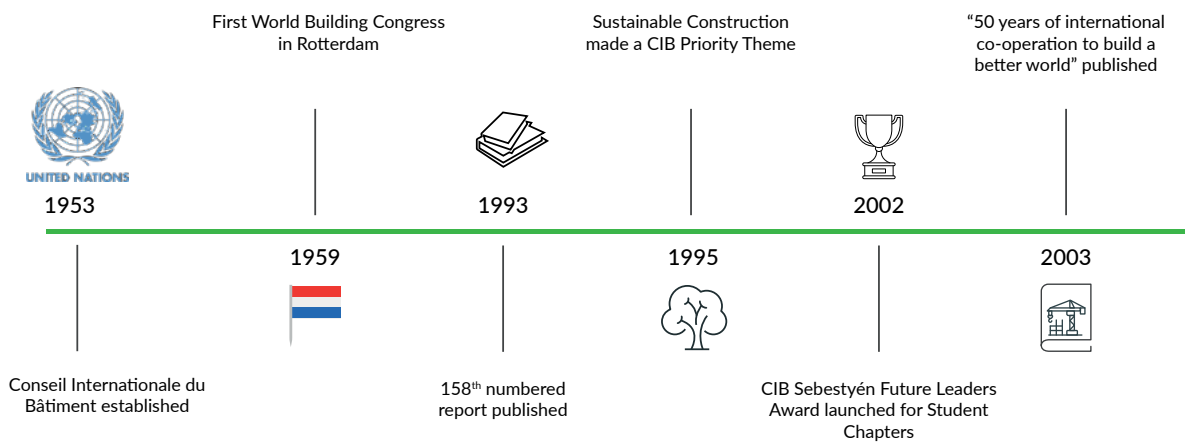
First World Building Congress in Rotterdam

Sustainable Construction made a CIB Priority Theme

“50 years of international co-operation to build a better world” published

UNITED NATIONS

1953

1993

2002

1959

1995

2003

Conseil Internationale du Bâtiment established

158$^{th}$ numbered report published

CIB Sebestyén Future Leaders Award launched for Student Chapters